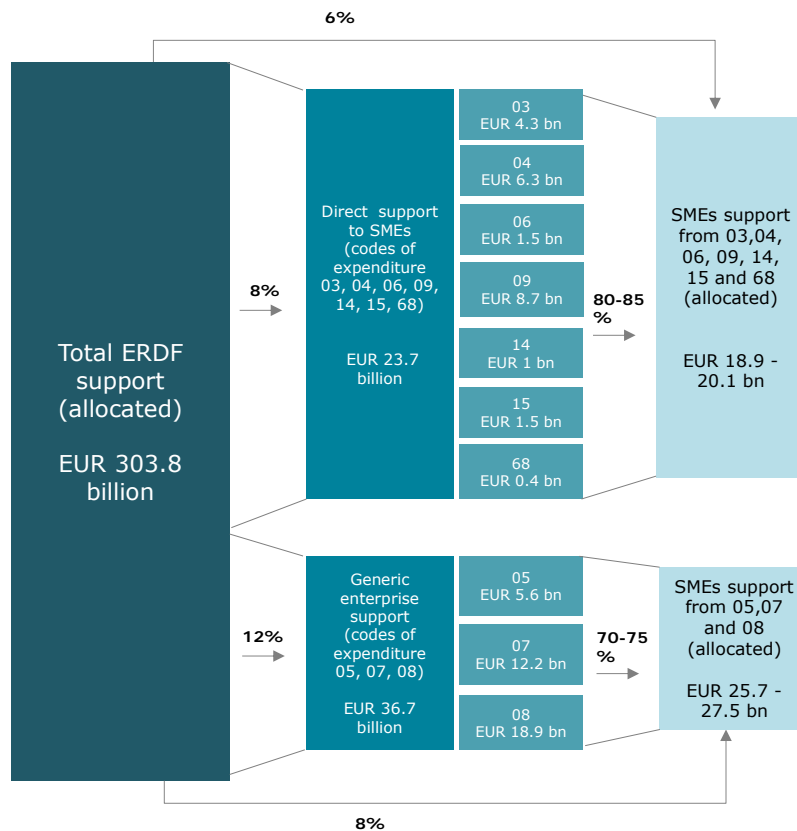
6%

Total ERDF support (allocated)

EUR 303.8 billion

8%

Direct support to SMEs (codes of expenditure 03, 04, 06, 09, 14, 15, 68)

EUR 23.7 billion

03
EUR 4.3 bn

04
EUR 6.3 bn

06
EUR 1.5 bn

09
EUR 8.7 bn

14
EUR 1 bn

15
EUR 1.5 bn

68
EUR 0.4 bn

80-85 %

SMEs support from 03,04, 06, 09, 14, 15 and 68 (allocated)

EUR 18.9 - 20.1 bn

12%

Generic enterprise support (codes of expenditure 05, 07, 08)

EUR 36.7 billion

05
EUR 5.6 bn

07
EUR 12.2 bn

08
EUR 18.9 bn

70-75 %

SMEs support from 05,07 and 08 (allocated)

EUR 25.7 - 27.5 bn

8%